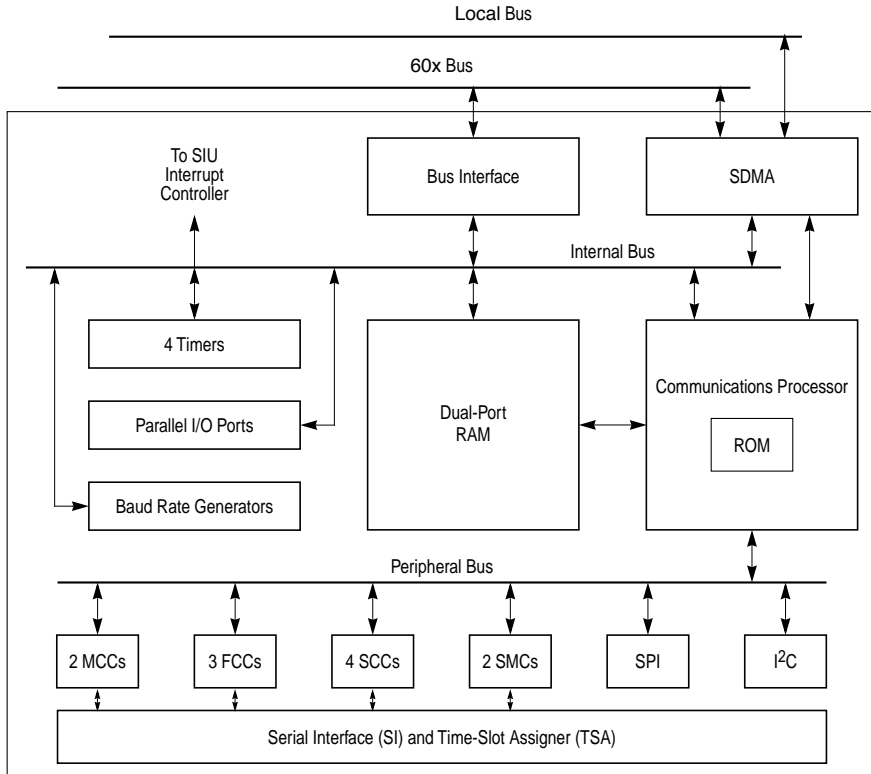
Local Bus

60x Bus

To SIU Interrupt Controller

Bus Interface

SDMA

Internal Bus

4 Timers

Parallel I/O Ports

Baud Rate Generators

Dual-Port RAM

Communications Processor

ROM

Peripheral Bus

2 MCCs

3 FCCs

4 SCCs

2 SMCs

SPI

$I^2C$

Serial Interface (SI) and Time-Slot Assigner (TSA)